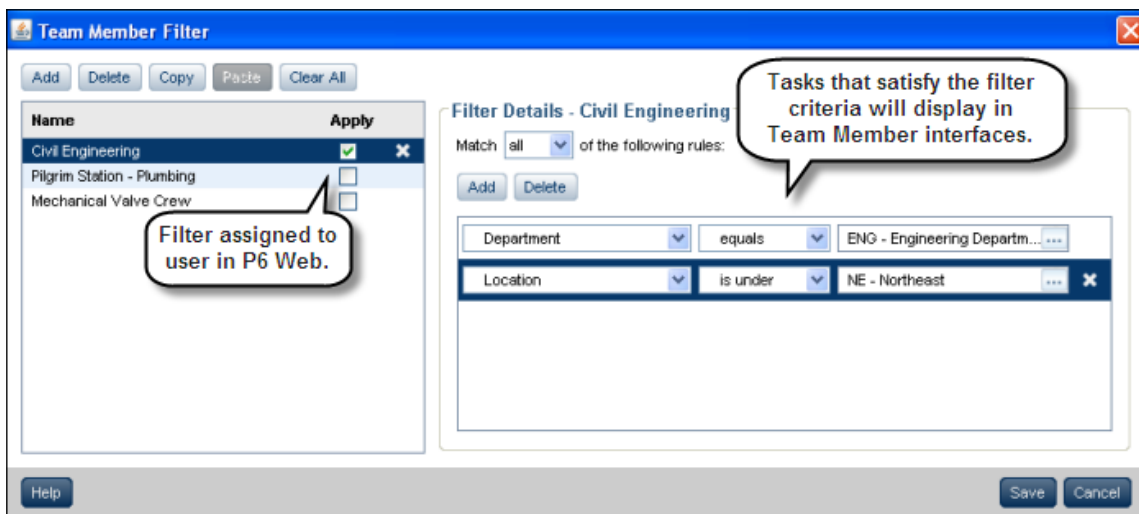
Team Member Filter

Add Delete Copy Paste Clear All

| Name | Apply |
|---|---|
| Civil Engineering | |
| Pilgrim Station - Plumbing | |
| Mechanical Valve Crew | |

Filter assigned to user in P6 Web.

Filter Details - Civil Engineering

Tasks that satisfy the filter criteria will display in Team Member interfaces.

Match all of the following rules:

Add Delete

| Department | equals | ENG - Engineering Departm... |
|---|---|---|
| Location | is under | NE - Northeast |

Help

Save Cancel